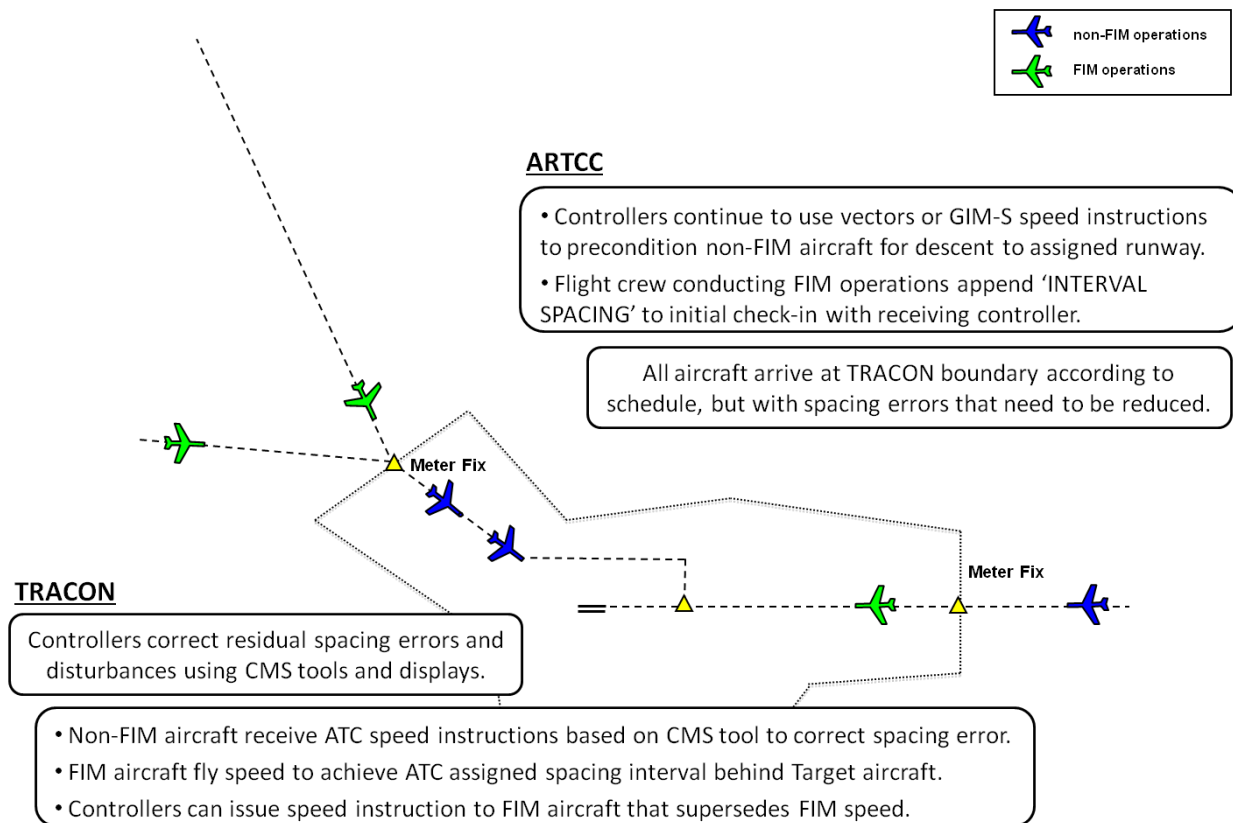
non-FIM operations
FIM operations

ARTCC

• Controllers continue to use vectors or GIM-S speed instructions to precondition non-FIM aircraft for descent to assigned runway.
• Flight crew conducting FIM operations append 'INTERVAL SPACING' to initial check-in with receiving controller.

All aircraft arrive at TRACON boundary according to schedule, but with spacing errors that need to be reduced.

Meter Fix

Meter Fix

TRACON

Controllers correct residual spacing errors and disturbances using CMS tools and displays.

• Non-FIM aircraft receive ATC speed instructions based on CMS tool to correct spacing error.
• FIM aircraft fly speed to achieve ATC assigned spacing interval behind Target aircraft.
• Controllers can issue speed instruction to FIM aircraft that supersedes FIM speed.